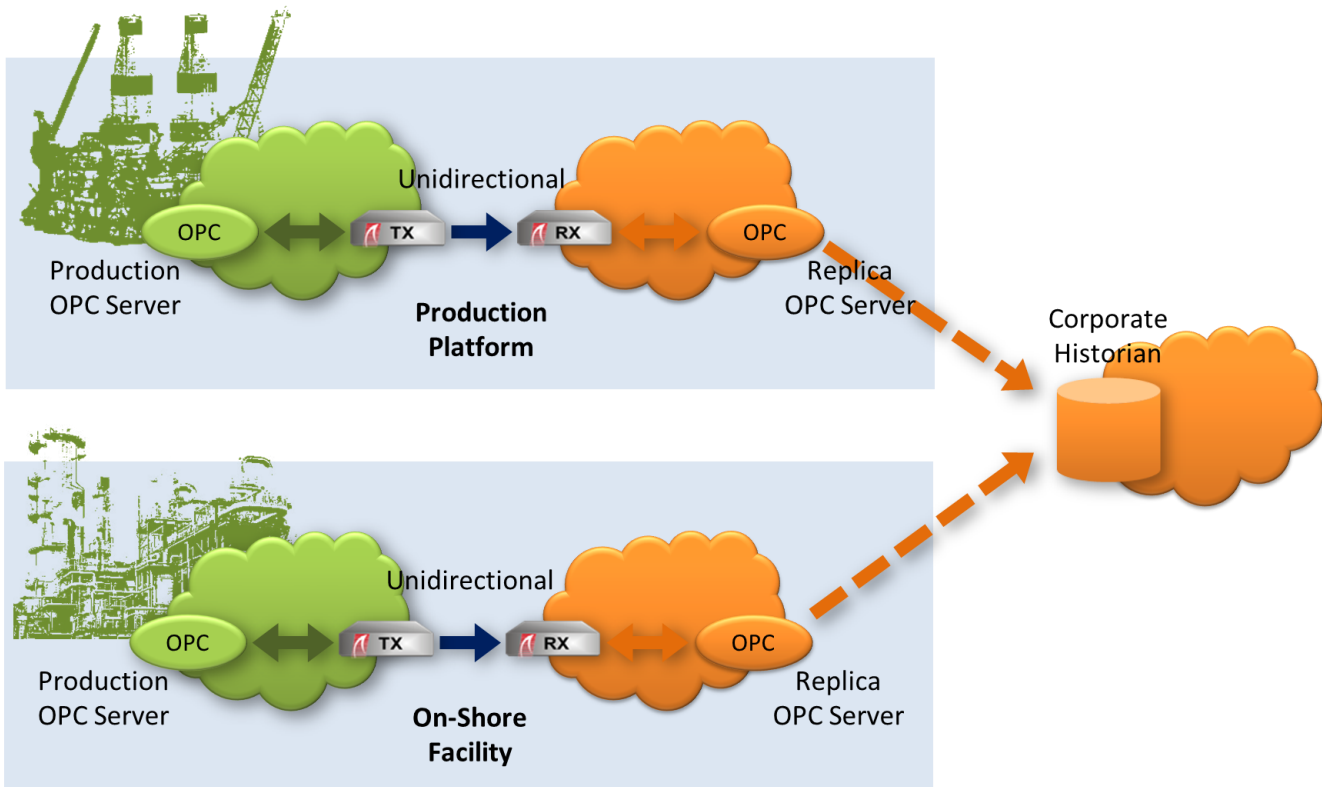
Unidirectional

OPC

TX

RX

OPC

Production OPC Server

Replica OPC Server

**Production Platform**

Corporate Historian

Unidirectional

OPC

TX

RX

OPC

Production OPC Server

Replica OPC Server

**On-Shore Facility**